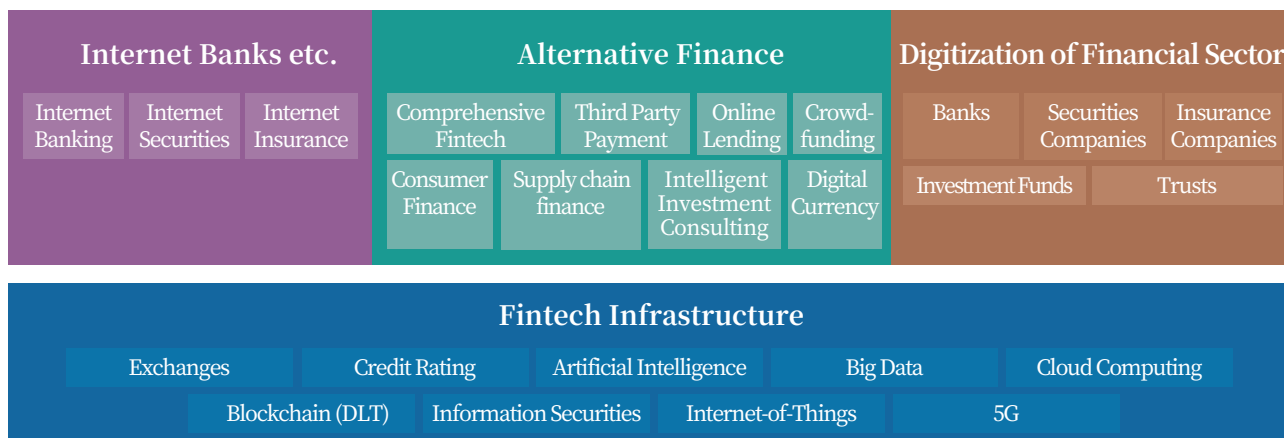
Internet Banks etc.

Internet Banking

Internet Securities

Internet Insurance

Alternative Finance

Comprehensive Fintech

Third Party Payment

Online Lending

Crowdfunding

Consumer Finance

Supply chain finance

Intelligent Investment Consulting

Digital Currency

Digitization of Financial Sector

Banks

Securities Companies

Insurance Companies

Investment Funds

Trusts

Fintech Infrastructure

Exchanges

Credit Rating

Artificial Intelligence

Big Data

Cloud Computing

Blockchain (DLT)

Information Securities

Internet-of-Things

5G